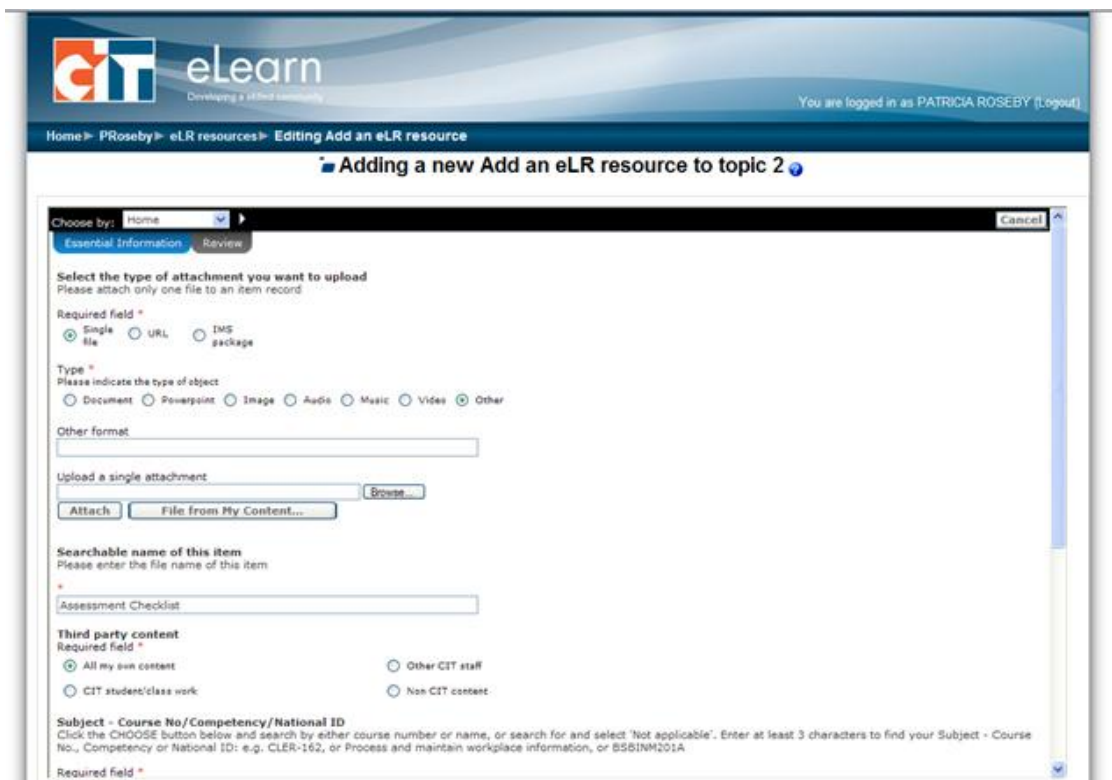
CIT eLearn

Developing a skilled community

You are logged in as PATRICIA ROSEBY (Logout)

Home ► PRoseby ► eLR resources ► Editing Add an eLR resource

Adding a new Add an eLR resource to topic 2

Choose by: Home

Cancel

Essential Information Review

Select the type of attachment you want to upload
Please attach only one file to an item record

Required field *
Single file URL IMS package

Type *
Please indicate the type of object
Document Powerpoint Image Audio Music Video Other

Other format

Upload a single attachment
Browse...
Attach File from My Content...

Searchable name of this item
Please enter the file name of this item
*
Assessment Checklist

Third party content
Required field *
All my own content
Other CIT staff
CIT student/class work
Non CIT content

Subject - Course No/Competency/National ID
Click the CHOOSE button below and search by either course number or name, or search for and select 'Not applicable'. Enter at least 3 characters to find your Subject - Course No., Competency or National ID: e.g. CLER-162, or Process and maintain workplace information, or BSBINM201A

Required field *